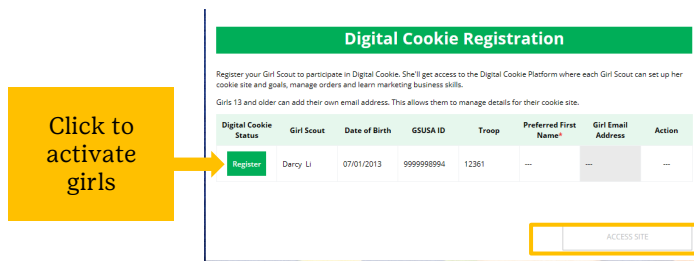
Click to activate girls

Digital Cookie Registration

Register your Girl Scout to participate in Digital Cookie. She'll get access to the Digital Cookie Platform where each Girl Scout can set up her cookie site and goals, manage orders and learn marketing business skills.

Girls 13 and older can add their own email address. This allows them to manage details for their cookie site.

| Digital Cookie Status | Girl Scout | Date of Birth | GSUSA ID | Troop | Preferred First Name* | Girl Email Address | Action |
|---|---|---|---|---|---|---|---|
| Register | Darcy Li | 07/01/2013 | 9999998994 | 12361 | --- | --- | --- |

ACCESS SITE